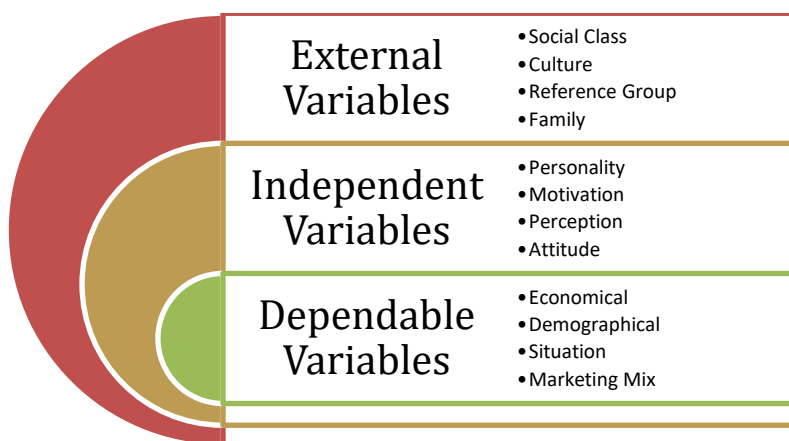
External Variables

- Social Class
- Culture
- Reference Group
- Family

Independent Variables

- Personality
- Motivation
- Perception
- Attitude

Dependable Variables

- Economical
- Demographical
- Situation
- Marketing Mix